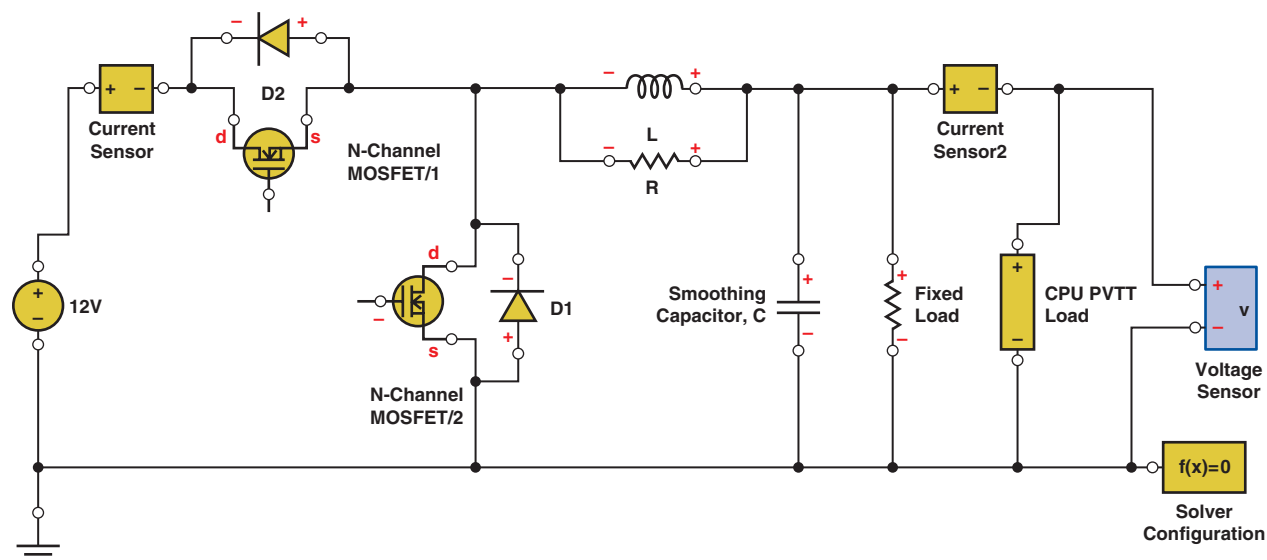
– +
D2
+ –
Current Sensor
d
s
N-Channel MOSFET/1
– +
L
– +
R
+ –
Current Sensor2
+
–
12V
d
–
s
–
+
D1
N-Channel MOSFET/2
Smoothing Capacitor, C
+
–
+
–
Fixed Load
+
–
CPU PVTT Load
+
–
v
Voltage Sensor
f(x)=0
Solver Configuration